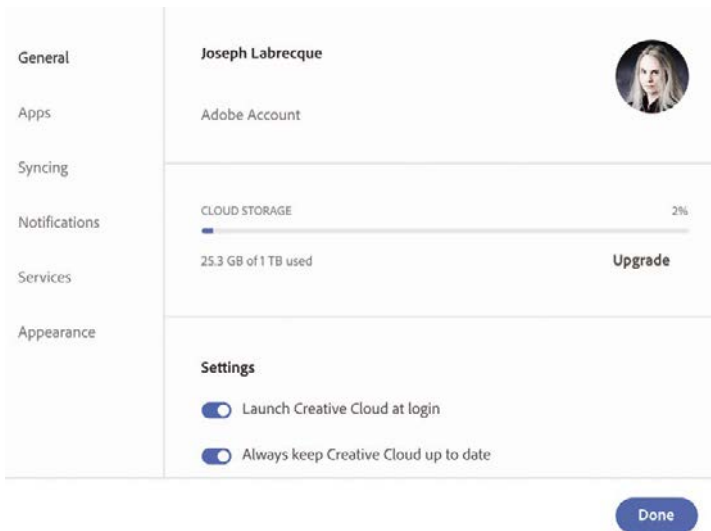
General

Apps

Syncing

Notifications

Services

Appearance

Joseph Labrecque

Adobe Account

CLOUD STORAGE

2%

25.3 GB of 1 TB used

Upgrade

Settings

Launch Creative Cloud at login

Always keep Creative Cloud up to date

Done